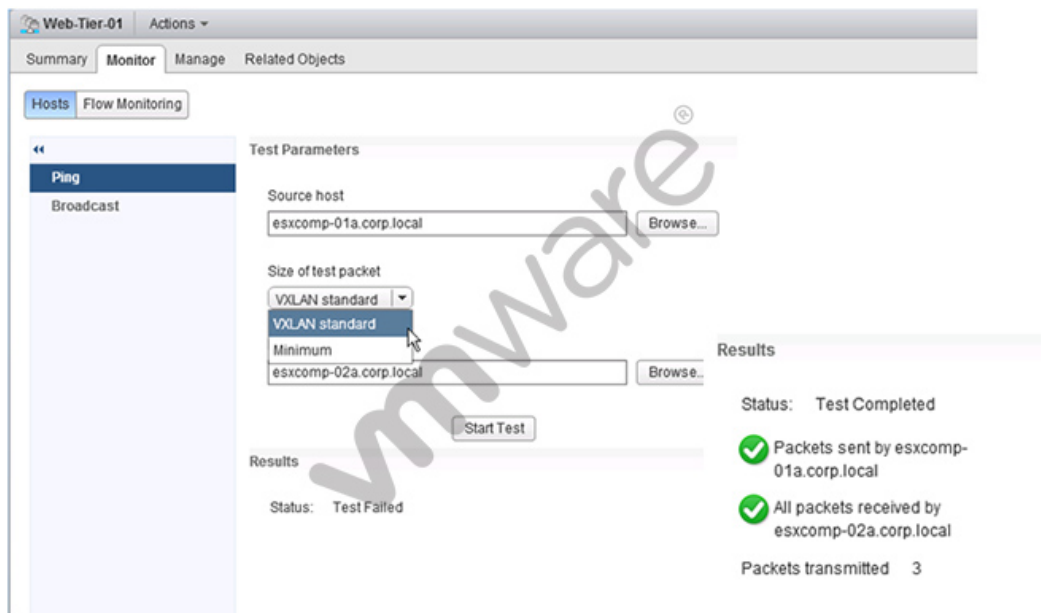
Web-Tier-01 Actions ▾

Summary Monitor Manage Related Objects

Hosts Flow Monitoring

««

Ping

Broadcast

Test Parameters

Source host

esxcomp-01a.corp.local Browse...

Size of test packet

VXLAN standard ▾

VXLAN standard

Minimum

esxcomp-02a.corp.local Browse...

Start Test

Results

Status: Test Failed

vmware®

Results

Status: Test Completed

Packets sent by esxcomp-01a.corp.local

All packets received by esxcomp-02a.corp.local

Packets transmitted 3